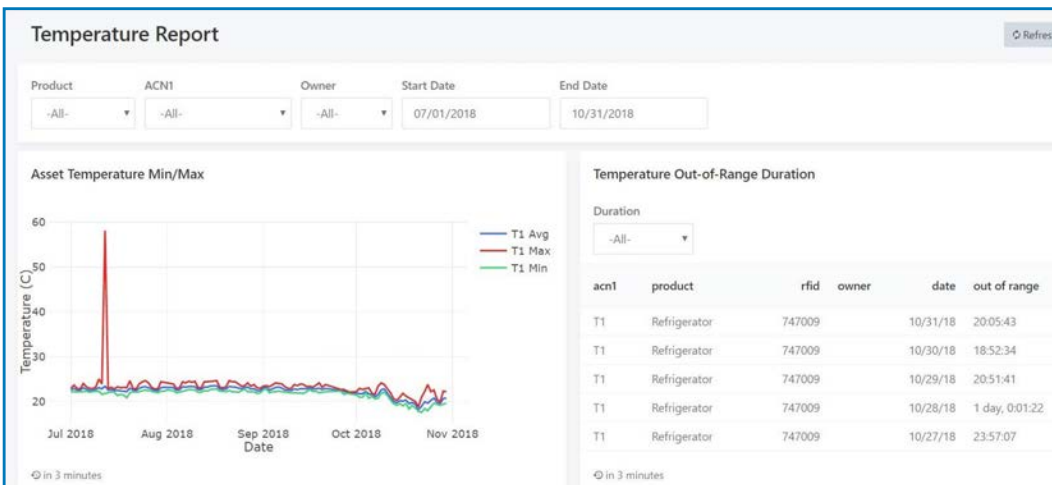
Temperature Report

Refres

Product
-All-

ACN1
-All-

Owner
-All-

Start Date
07/01/2018

End Date
10/31/2018

Asset Temperature Min/Max

60
50
40
30
20
Temperature (C)

T1 Avg
T1 Max
T1 Min

Jul 2018
Aug 2018
Sep 2018
Oct 2018
Nov 2018
Date

in 3 minutes

Temperature Out-of-Range Duration

Duration
-All-

| acn1 | product | rfid | owner | date | out of range |
|---|---|---|---|---|---|
| T1 | Refrigerator | 747009 | | 10/31/18 | 20:05:43 |
| T1 | Refrigerator | 747009 | | 10/30/18 | 18:52:34 |
| T1 | Refrigerator | 747009 | | 10/29/18 | 20:51:41 |
| T1 | Refrigerator | 747009 | | 10/28/18 | 1 day, 0:01:22 |
| T1 | Refrigerator | 747009 | | 10/27/18 | 23:57:07 |

in 3 minutes